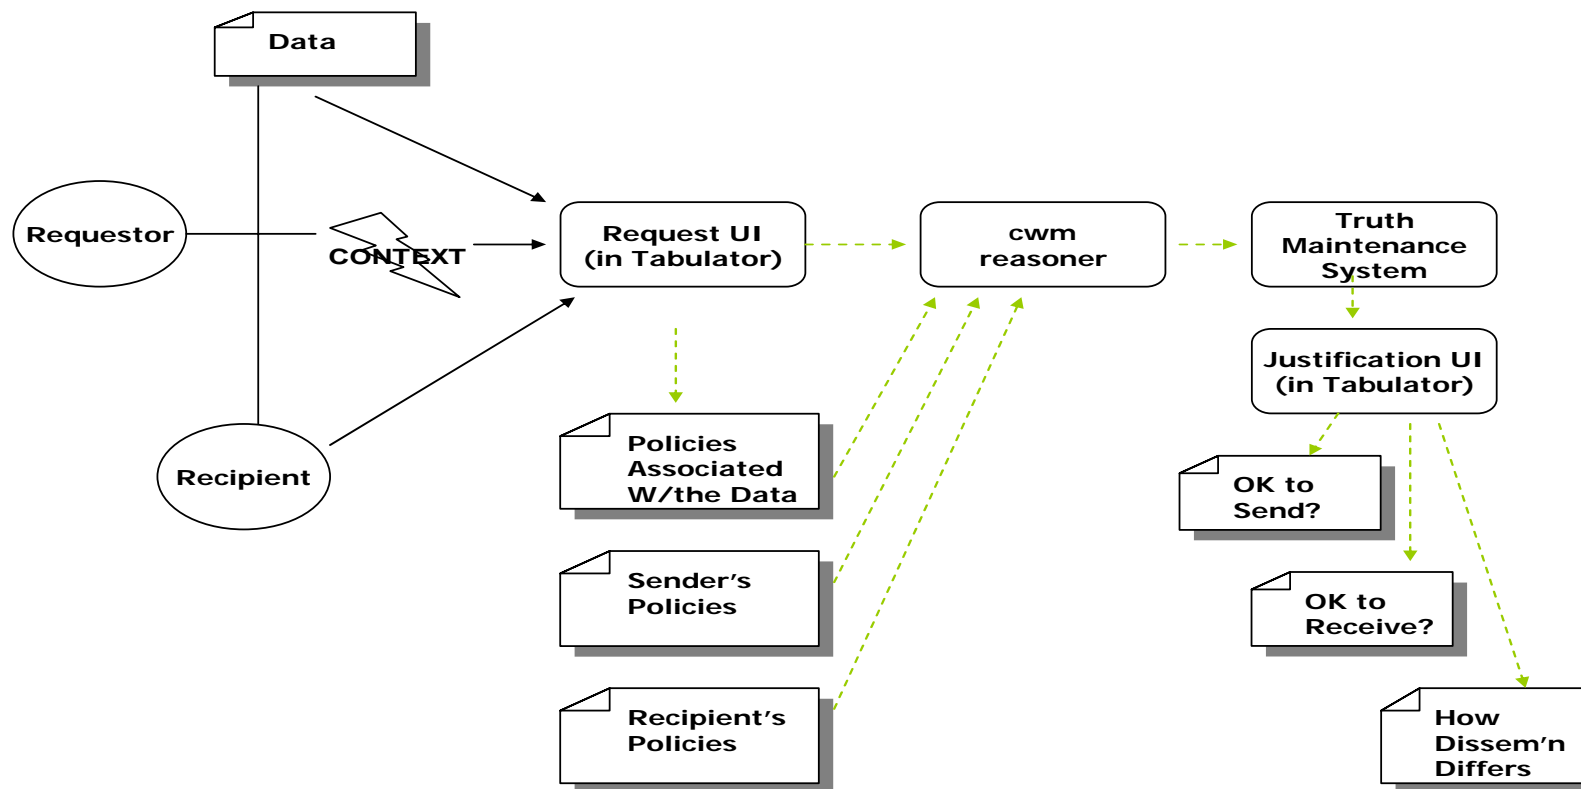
Data

Requestor

CONTEXT

Recipient

Request UI
(in Tabulator)

cwm
reasoner

Truth
Maintenance
System

Justification UI
(in Tabulator)

Policies
Associated
W/the Data

Sender's
Policies

Recipient's
Policies

OK to
Send?

OK to
Receive?

How
Dissem'n
Differs